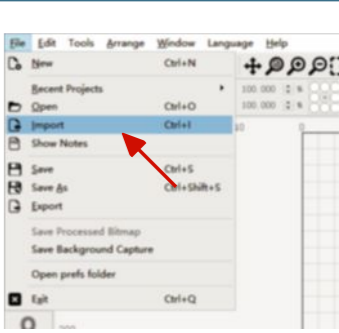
File Edit Tools Arrange Window Language Help

New Ctrl+N

Recent Projects

Open Ctrl+O

Import Ctrl+I

Show Notes

Save Ctrl+S

Save As Ctrl+Shift+S

Export

Save Processed Bitmap

Save Background Capture

Open prefs folder

Exit Ctrl+Q

100.000

100.000

10

0